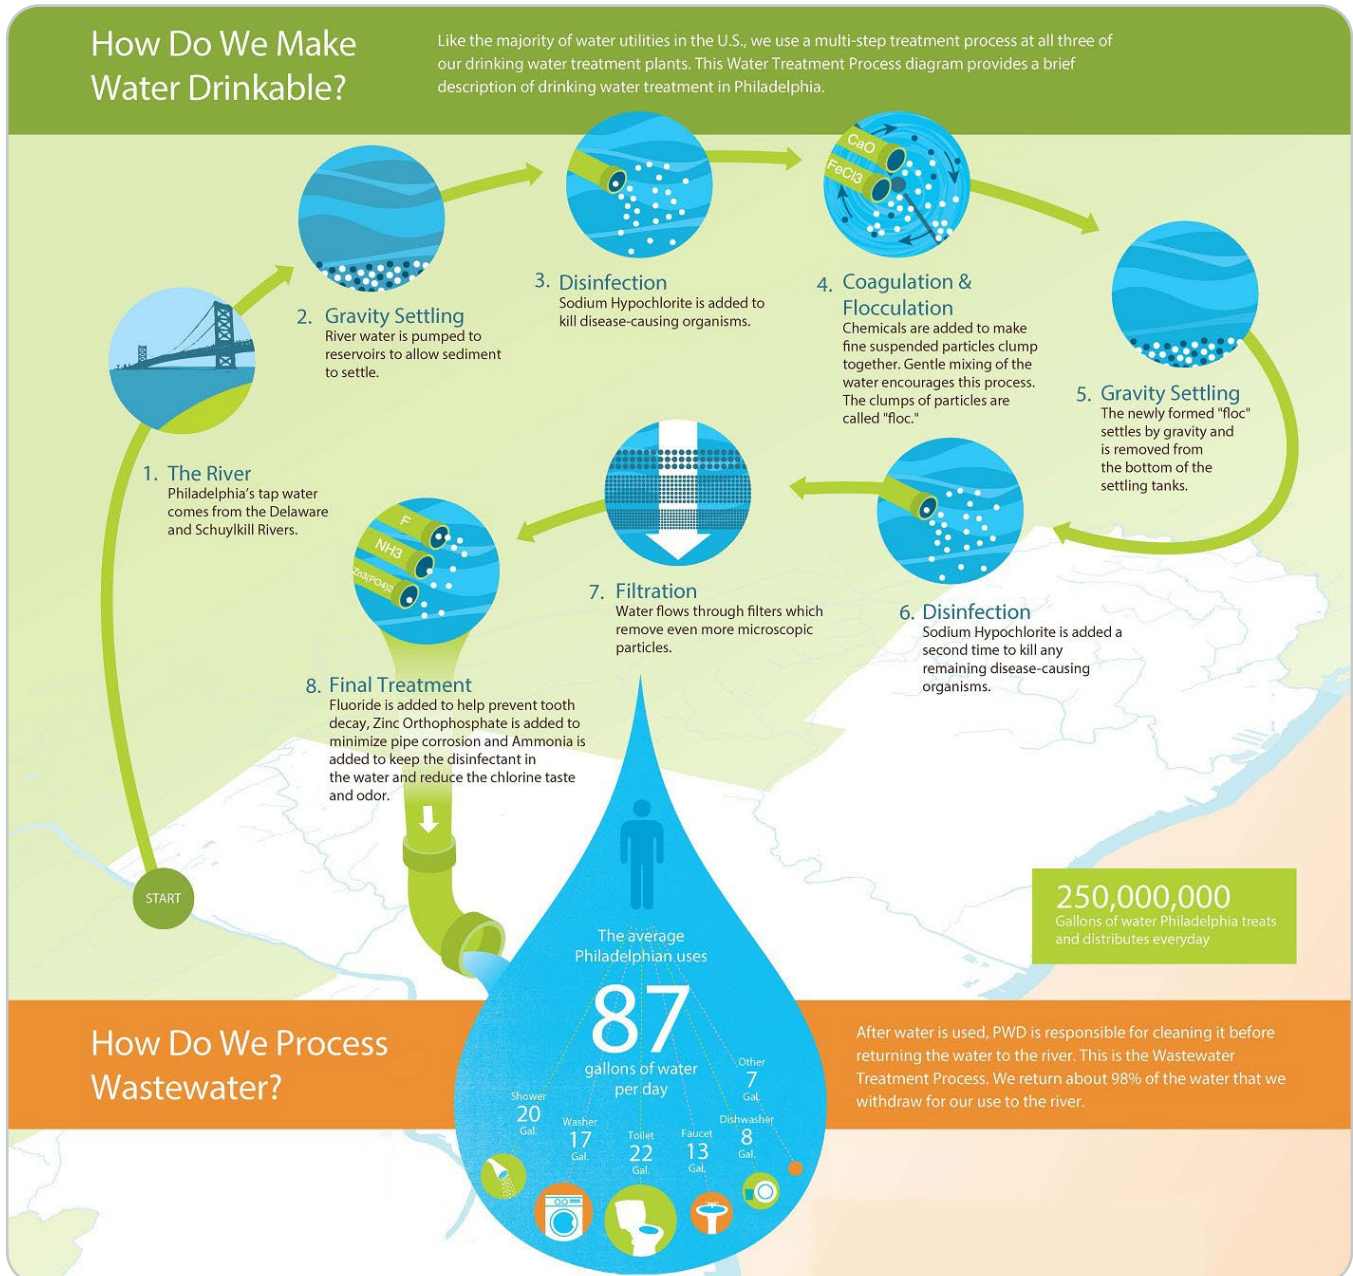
How Do We Make Water Drinkable?

Like the majority of water utilities in the U.S., we use a multi-step treatment process at all three of our drinking water treatment plants. This Water Treatment Process diagram provides a brief description of drinking water treatment in Philadelphia.

1. The River
Philadelphia's tap water comes from the Delaware and Schuylkill Rivers.

2. Gravity Settling
River water is pumped to reservoirs to allow sediment to settle.

3. Disinfection
Sodium Hypochlorite is added to kill disease-causing organisms.

CaO
FeCl3

4. Coagulation & Flocculation
Chemicals are added to make fine suspended particles clump together. Gentle mixing of the water encourages this process. The clumps of particles are called "floc."

5. Gravity Settling
The newly formed "floc" settles by gravity and is removed from the bottom of the settling tanks.

6. Disinfection
Sodium Hypochlorite is added a second time to kill any remaining disease-causing organisms.

7. Filtration
Water flows through filters which remove even more microscopic particles.

F
NH3
Zn3(PO4)2

8. Final Treatment
Fluoride is added to help prevent tooth decay, Zinc Orthophosphate is added to minimize pipe corrosion and Ammonia is added to keep the disinfectant in the water and reduce the chlorine taste and odor.

START

250,000,000
Gallons of water Philadelphia treats and distributes everyday

The average Philadelphian uses
87
gallons of water per day

Shower 20 Gal.
Washer 17 Gal.
Toilet 22 Gal.
Faucet 13 Gal.
Dishwasher 8 Gal.
Other 7 Gal.

How Do We Process Wastewater?

After water is used, PWD is responsible for cleaning it before returning the water to the river. This is the Wastewater Treatment Process. We return about 98% of the water that we withdraw for our use to the river.